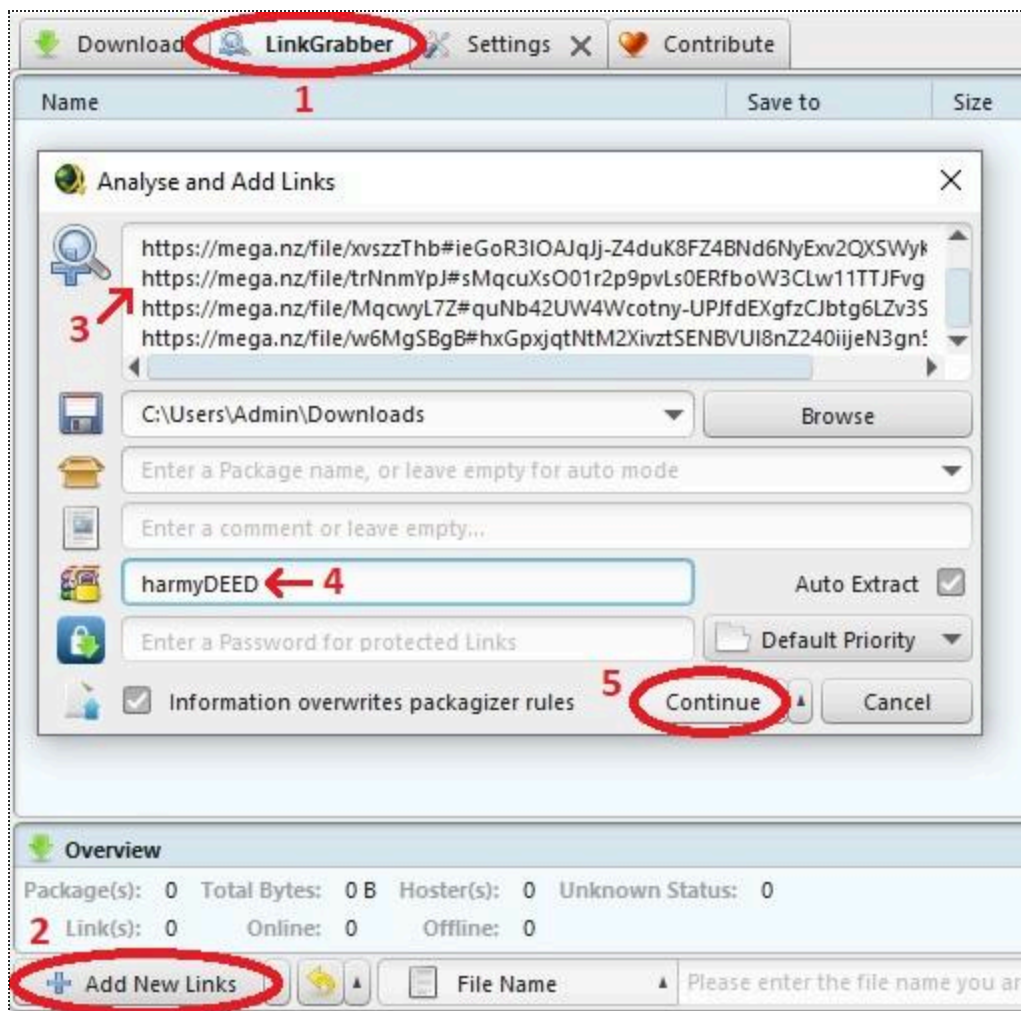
Download LinkGrabber Settings Contribute

1

Name Save to Size

Analyse and Add Links

https://mega.nz/file/xvszzThb#ieGoR3IOAJqJj-Z4duK8FZ4BNd6NyExv2QXSWy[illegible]
https://mega.nz/file/trNnmYpJ#sMqcuXsO01r2p9pvLs0ERfboW3CLw11TTJFvg
https://mega.nz/file/MqcwyL7Z#quNb42UW4Wcotny-UPJfdEXgfzCJbtg6LZv3S
https://mega.nz/file/w6MgSBgB#hxGpxjqtNtM2XivztSENBVUI8nZ240iijeN3gn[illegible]

3

C:\Users\Admin\Downloads Browse

Enter a Package name, or leave empty for auto mode

Enter a comment or leave empty...

harmyDEED 4 Auto Extract

Enter a Password for protected Links Default Priority

5

Information overwrites packagizer rules Continue Cancel

Overview

Package(s): 0 Total Bytes: 0 B Hoster(s): 0 Unknown Status: 0

2 Link(s): 0 Online: 0 Offline: 0

Add New Links File Name Please enter the file name you ar